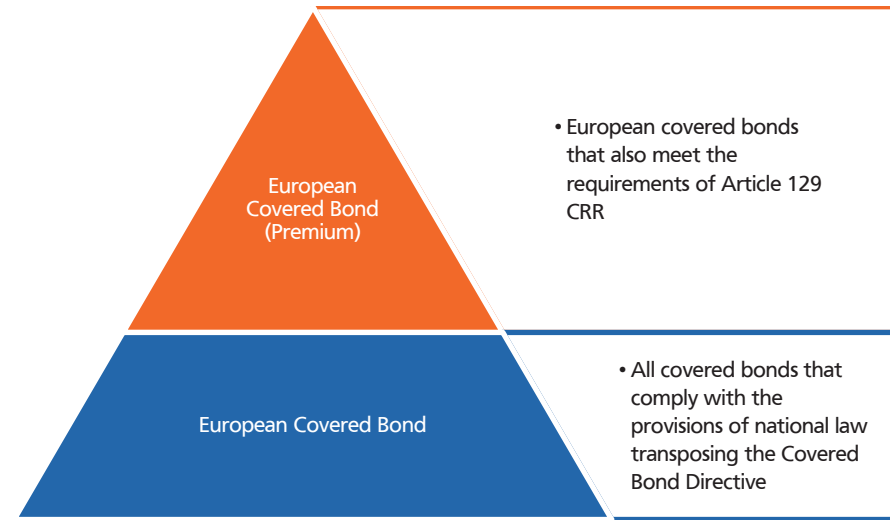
European Covered Bond (Premium)

• European covered bonds that also meet the requirements of Article 129 CRR

European Covered Bond

• All covered bonds that comply with the provisions of national law transposing the Covered Bond Directive